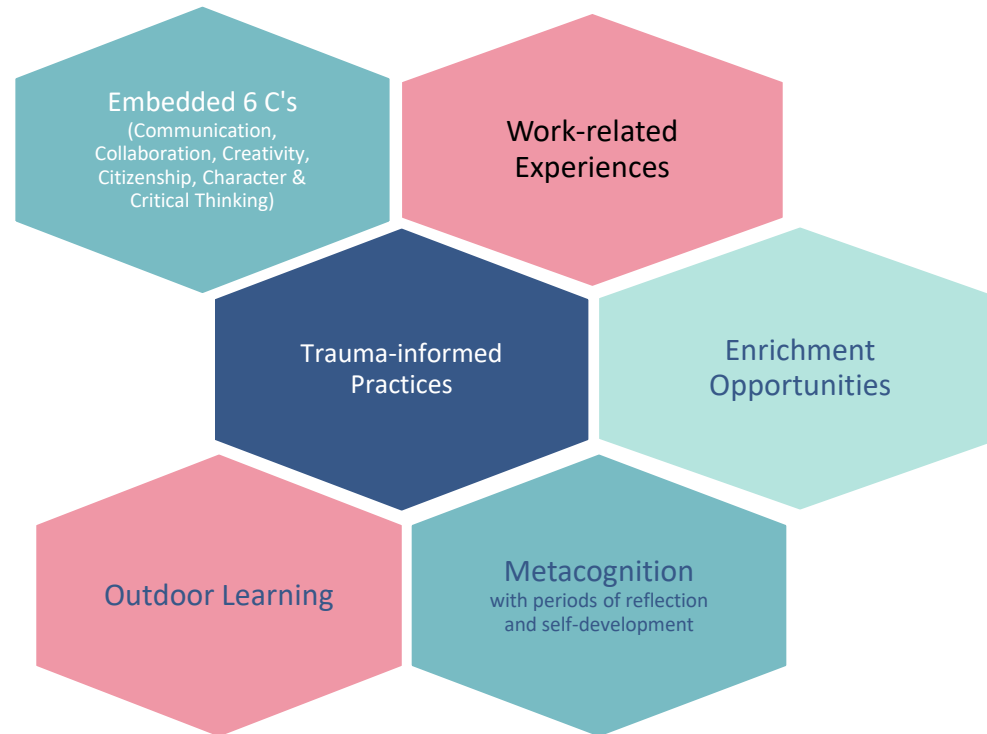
Embedded 6 C's
(Communication, Collaboration, Creativity, Citizenship, Character & Critical Thinking)

Work-related Experiences

Trauma-informed Practices

Enrichment Opportunities

Outdoor Learning

Metacognition
with periods of reflection and self-development